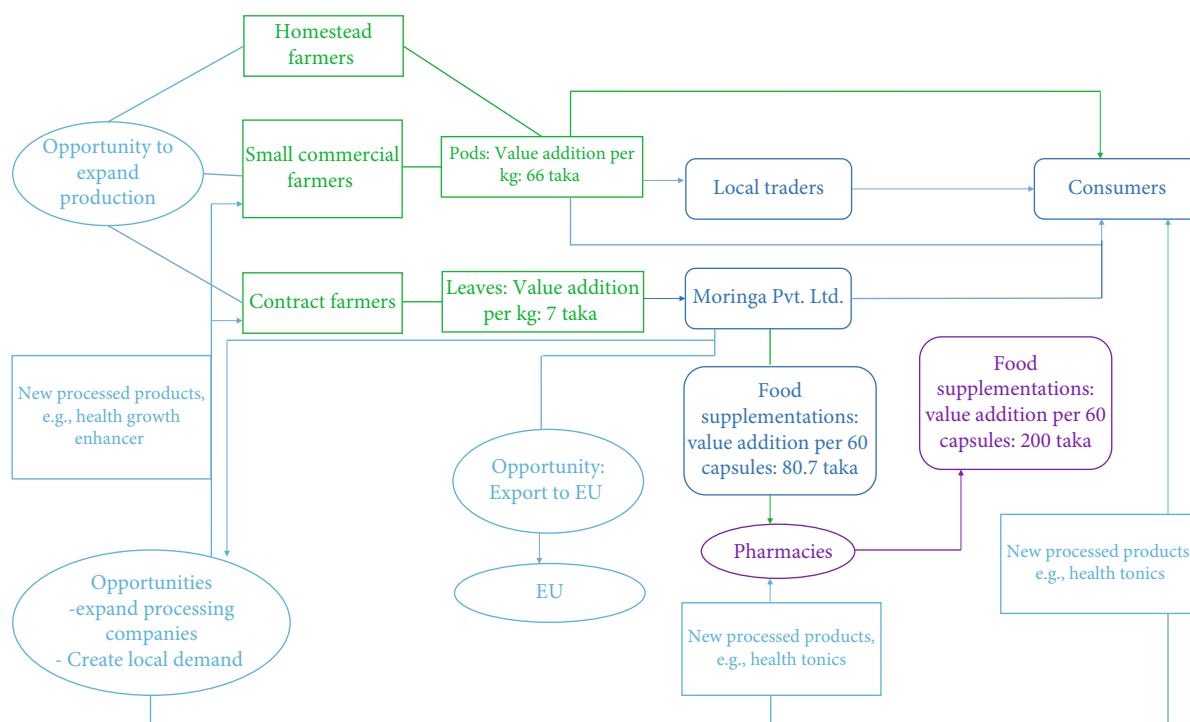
Homestead farmers

Opportunity to expand production

Small commercial farmers

Pods: Value addition per kg: 66 taka

Local traders

Consumers

Contract farmers

Leaves: Value addition per kg: 7 taka

Moringa Pvt. Ltd.

New processed products, e.g., health growth enhancer

Food supplementations: value addition per 60 capsules: 80.7 taka

Food supplementations: value addition per 60 capsules: 200 taka

Opportunity: Export to EU

Pharmacies

New processed products e.g., health tonics

Opportunities -expand processing companies - Create local demand

EU

New processed products, e.g., health tonics